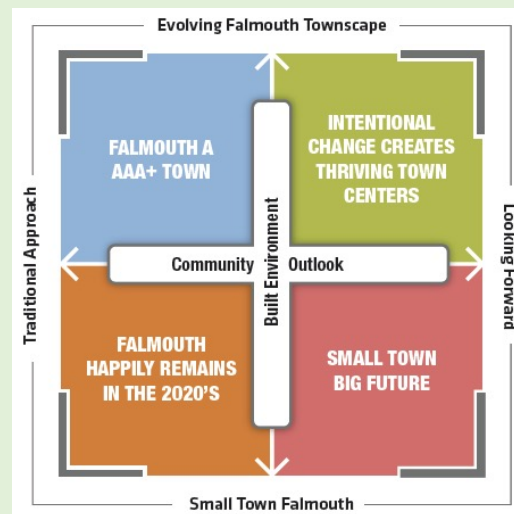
Evolving Falmouth Townscape

Traditional Approach

Looking Forward

FALMOUTH A AAA+ TOWN

INTENTIONAL CHANGE CREATES THRIVING TOWN CENTERS

Built Environment

Community Outlook

FALMOUTH HAPPILY REMAINS IN THE 2020'S

SMALL TOWN BIG FUTURE

Small Town Falmouth